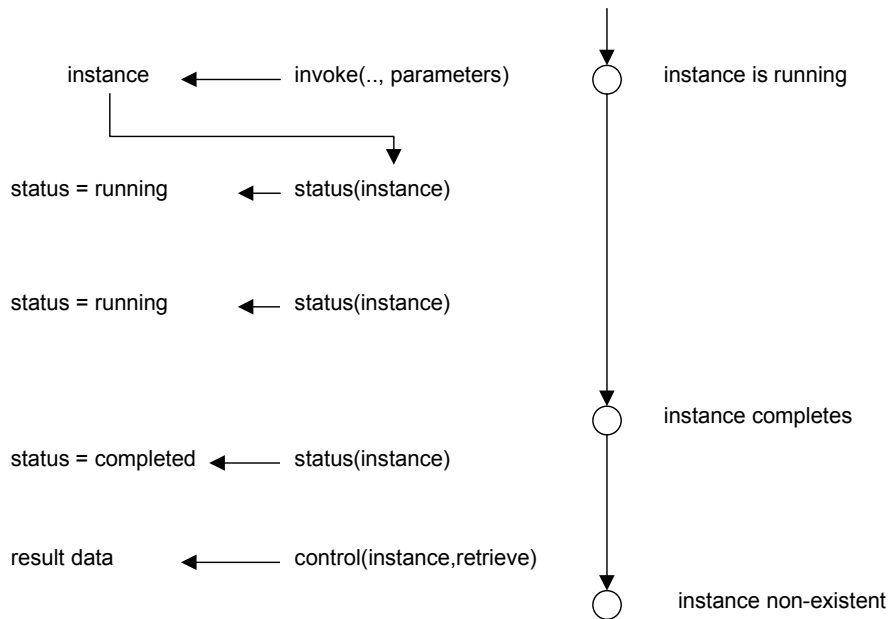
instance

invoke(.., parameters)

instance is running

status = running

status(instance)

status = running

status(instance)

instance completes

status = completed

status(instance)

result data

control(instance,retrieve)

instance non-existent